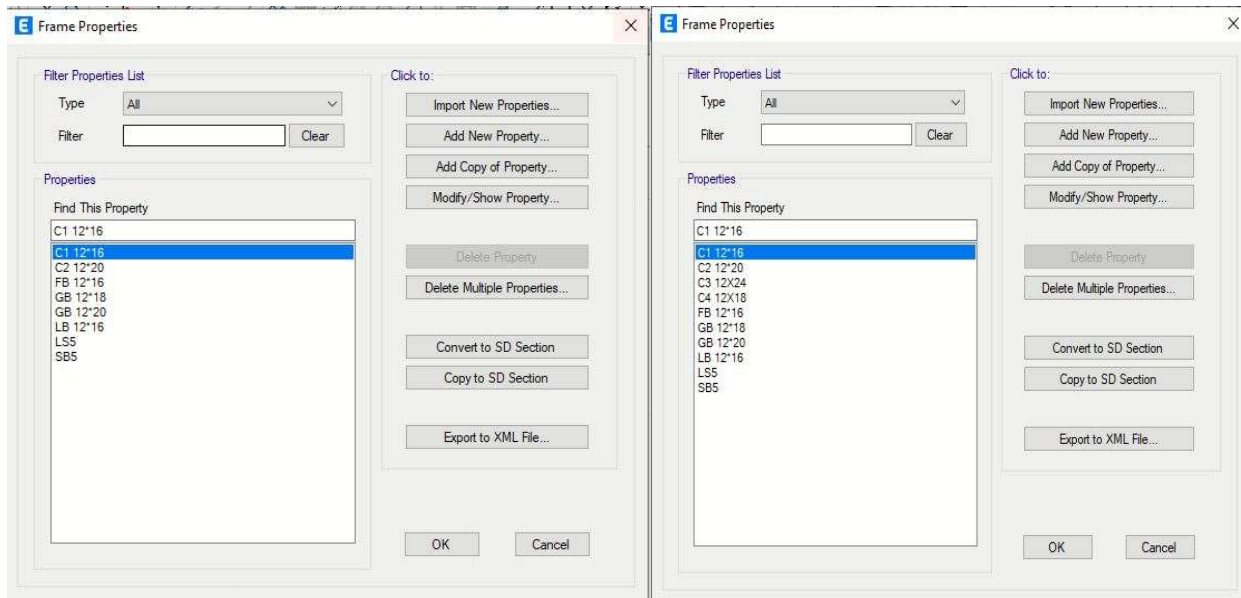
Frame Properties

Filter Properties List

Type All

Filter Clear

Properties

Find This Property

C1 12*16

C1 12*16
C2 12*20
FB 12*16
GB 12*18
GB 12*20
LB 12*16
LS5
SB5

Click to:

Import New Properties...

Add New Property...

Add Copy of Property...

Modify/Show Property...

Delete Property

Delete Multiple Properties...

Convert to SD Section

Copy to SD Section

Export to XML File...

OK

Cancel

Frame Properties

Filter Properties List

Type All

Filter Clear

Properties

Find This Property

C1 12*16

C1 12*16
C2 12*20
C3 12X24
C4 12X18
FB 12*16
GB 12*18
GB 12*20
LB 12*16
LS5
SB5

Click to:

Import New Properties...

Add New Property...

Add Copy of Property...

Modify/Show Property...

Delete Property

Delete Multiple Properties...

Convert to SD Section

Copy to SD Section

Export to XML File...

OK

Cancel